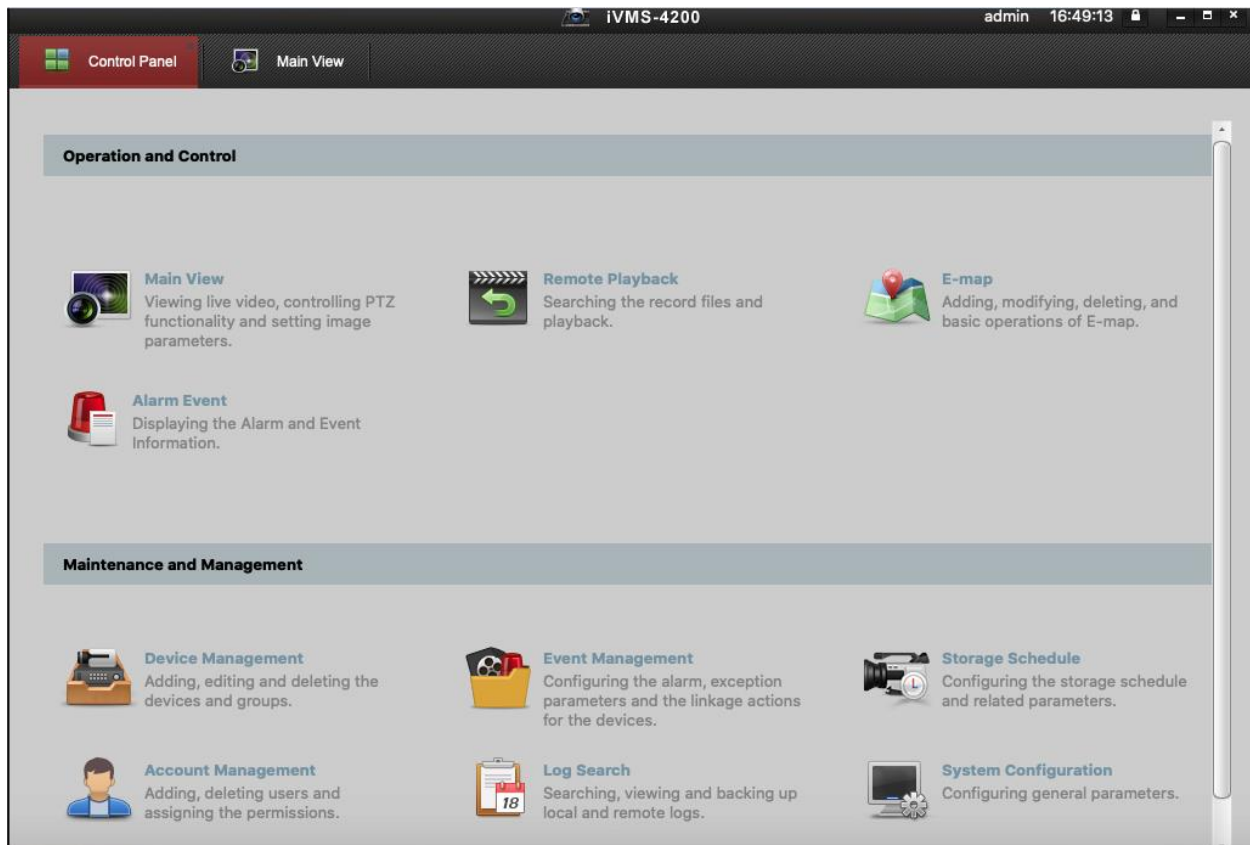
iVMS-4200 admin 16:49:13

Control Panel Main View

Operation and Control

Main View
Viewing live video, controlling PTZ functionality and setting image parameters.

Remote Playback
Searching the record files and playback.

E-map
Adding, modifying, deleting, and basic operations of E-map.

Alarm Event
Displaying the Alarm and Event Information.

Maintenance and Management

Device Management
Adding, editing and deleting the devices and groups.

Event Management
Configuring the alarm, exception parameters and the linkage actions for the devices.

Storage Schedule
Configuring the storage schedule and related parameters.

Account Management
Adding, deleting users and assigning the permissions.

18

Log Search
Searching, viewing and backing up local and remote logs.

System Configuration
Configuring general parameters.